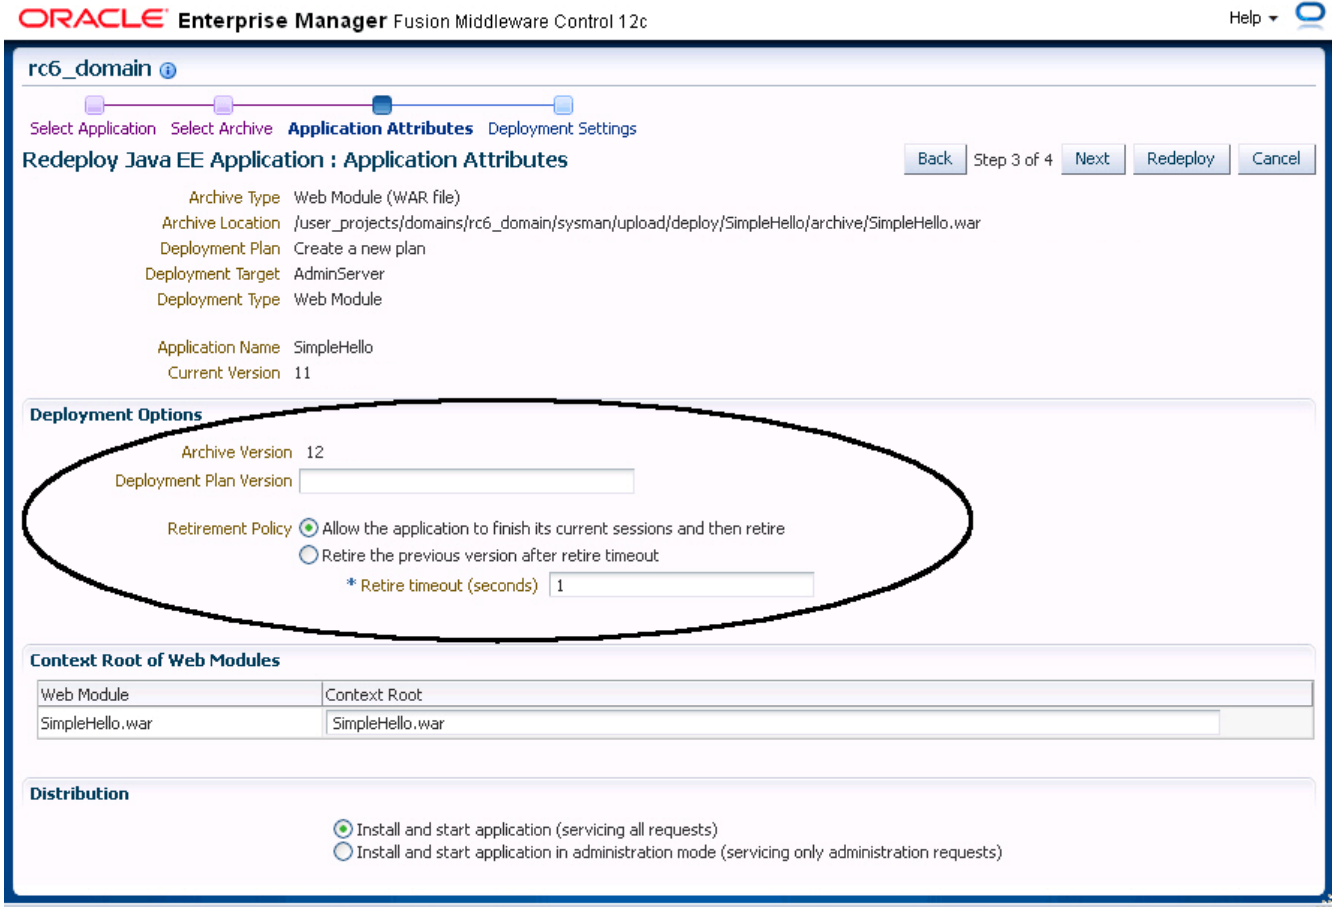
ORACLE Enterprise Manager Fusion Middleware Control 12c

Help

rc6_domain

Select Application Select Archive Application Attributes Deployment Settings

Redeploy Java EE Application : Application Attributes

Back Step 3 of 4 Next Redeploy Cancel

Archive Type Web Module (WAR file)
Archive Location /user_projects/domains/rc6_domain/sysman/upload/deploy/SimpleHello/archive/SimpleHello.war
Deployment Plan Create a new plan
Deployment Target AdminServer
Deployment Type Web Module

Application Name SimpleHello
Current Version 11

Deployment Options

Archive Version 12
Deployment Plan Version

Retirement Policy Allow the application to finish its current sessions and then retire
Retire the previous version after retire timeout
* Retire timeout (seconds) 1

Context Root of Web Modules

| Web Module | Context Root |
|---|---|
| SimpleHello.war | SimpleHello.war |

Distribution

Install and start application (servicing all requests)
Install and start application in administration mode (servicing only administration requests)